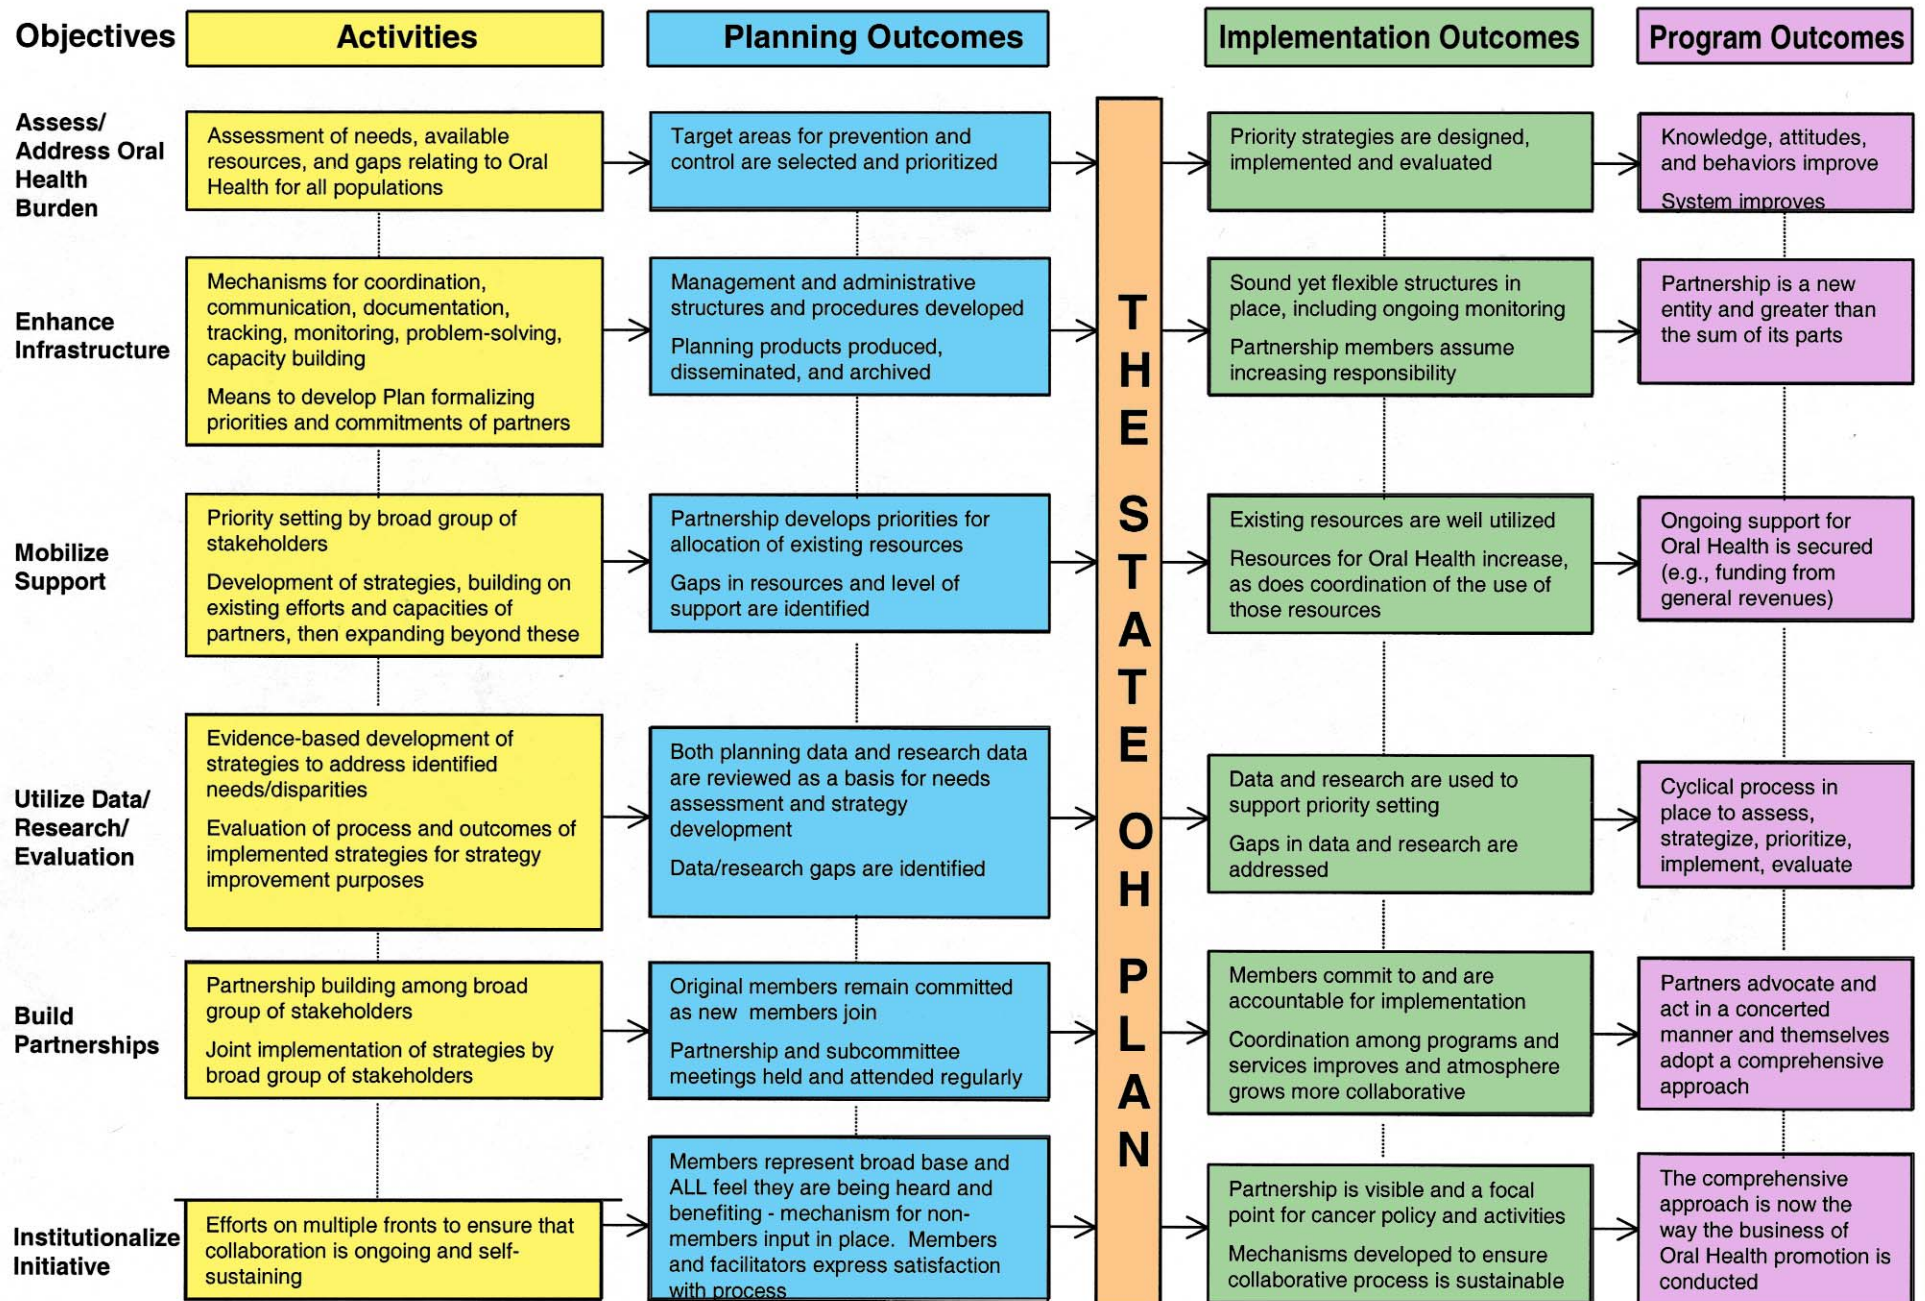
| Objectives | Activities | Planning Outcomes | | Implementation Outcomes | Program Outcomes |
|---|---|---|---|---|---|
| Assess/ Address Oral Health Burden | Assessment of needs, available resources, and gaps relating to Oral Health for all populations | Target areas for prevention and control are selected and prioritized | THE STATE OH PLAN | Priority strategies are designed, implemented and evaluated | Knowledge, attitudes, and behaviors improve<br>System improves |
| Enhance Infrastructure | Mechanisms for coordination, communication, documentation, tracking, monitoring, problem-solving, capacity building<br>Means to develop Plan formalizing priorities and commitments of partners | Management and administrative structures and procedures developed<br>Planning products produced, disseminated, and archived | | Sound yet flexible structures in place, including ongoing monitoring<br>Partnership members assume increasing responsibility | Partnership is a new entity and greater than the sum of its parts |
| Mobilize Support | Priority setting by broad group of stakeholders<br>Development of strategies, building on existing efforts and capacities of partners, then expanding beyond these | Partnership develops priorities for allocation of existing resources<br>Gaps in resources and level of support are identified | | Existing resources are well utilized<br>Resources for Oral Health increase, as does coordination of the use of those resources | Ongoing support for Oral Health is secured (e.g., funding from general revenues) |
| Utilize Data/ Research/ Evaluation | Evidence-based development of strategies to address identified needs/disparities<br>Evaluation of process and outcomes of implemented strategies for strategy improvement purposes | Both planning data and research data are reviewed as a basis for needs assessment and strategy development<br>Data/research gaps are identified | | Data and research are used to support priority setting<br>Gaps in data and research are addressed | Cyclical process in place to assess, strategize, prioritize, implement, evaluate |
| Build Partnerships | Partnership building among broad group of stakeholders<br>Joint implementation of strategies by broad group of stakeholders | Original members remain committed as new members join<br>Partnership and subcommittee meetings held and attended regularly | | Members commit to and are accountable for implementation<br>Coordination among programs and services improves and atmosphere grows more collaborative | Partners advocate and act in a concerted manner and themselves adopt a comprehensive approach |
| Institutionalize Initiative | Efforts on multiple fronts to ensure that collaboration is ongoing and self-sustaining | Members represent broad base and ALL feel they are being heard and benefiting - mechanism for non-members input in place. Members and facilitators express satisfaction with process | | Partnership is visible and a focal point for cancer policy and activities<br>Mechanisms developed to ensure collaborative process is sustainable | The comprehensive approach is now the way the business of Oral Health promotion is conducted |